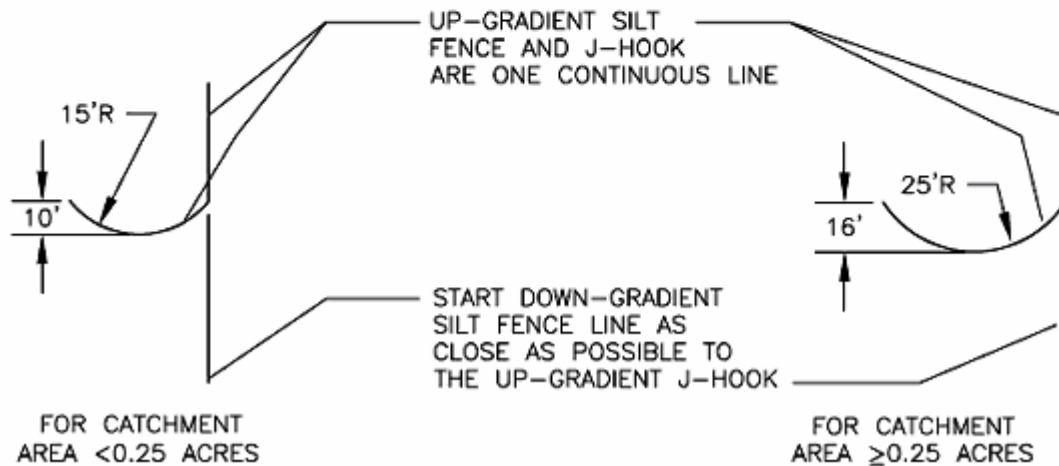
UP–GRADIENT SILT FENCE AND J–HOOK ARE ONE CONTINUOUS LINE

15'R

10'

25'R

16'

START DOWN–GRADIENT SILT FENCE LINE AS CLOSE AS POSSIBLE TO THE UP–GRADIENT J–HOOK

FOR CATCHMENT AREA <0.25 ACRES

FOR CATCHMENT AREA $\geq$0.25 ACRES